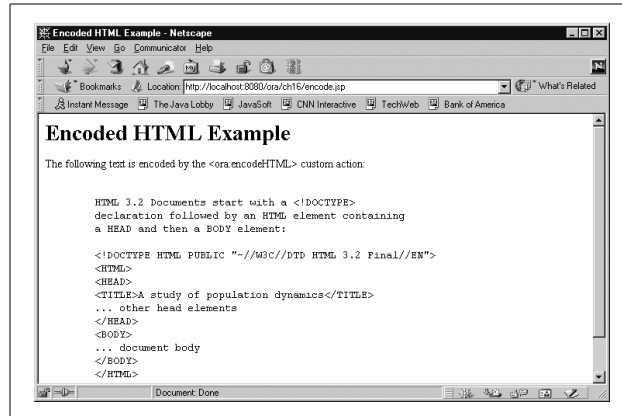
Encoded HTML Example - Netscape

File Edit View Go Communicator Help

Bookmarks Location: http://localhost:8080/ora/ch16/encode.jsp What's Related

Instant Message The Java Lobby JavaSoft CNN Interactive TechWeb Bank of America

# Encoded HTML Example

The following text is encoded by the <ora:encodeHTML> custom action:

HTML 3.2 Documents start with a <!DOCTYPE> declaration followed by an HTML element containing a HEAD and then a BODY element:

<!DOCTYPE HTML PUBLIC "-//W3C//DTD HTML 3.2 Final//EN">
<HTML>
<HEAD>
<TITLE>A study of population dynamics</TITLE>
... other head elements
</HEAD>
<BODY>
... document body
</BODY>
</HTML>

Document: Done